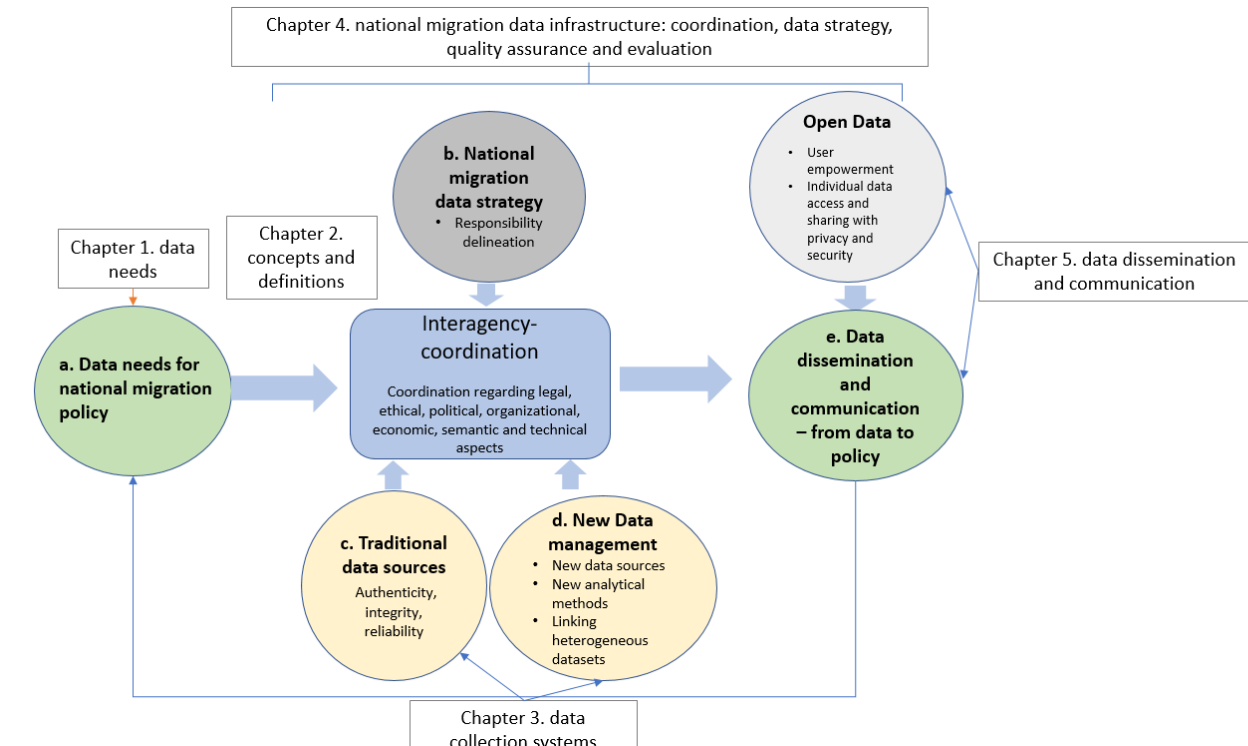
Chapter 4. national migration data infrastructure: coordination, data strategy, quality assurance and evaluation

b. National migration data strategy
• Responsibility delineation

Open Data
• User empowerment
• Individual data access and sharing with privacy and security

Chapter 1. data needs

Chapter 2. concepts and definitions

Chapter 5. data dissemination and communication

a. Data needs for national migration policy

Interagency-coordination

Coordination regarding legal, ethical, political, organizational, economic, semantic and technical aspects

e. Data dissemination and communication – from data to policy

c. Traditional data sources
Authenticity, integrity, reliability

d. New Data management
• New data sources
• New analytical methods
• Linking heterogeneous datasets

Chapter 3. data collection systems